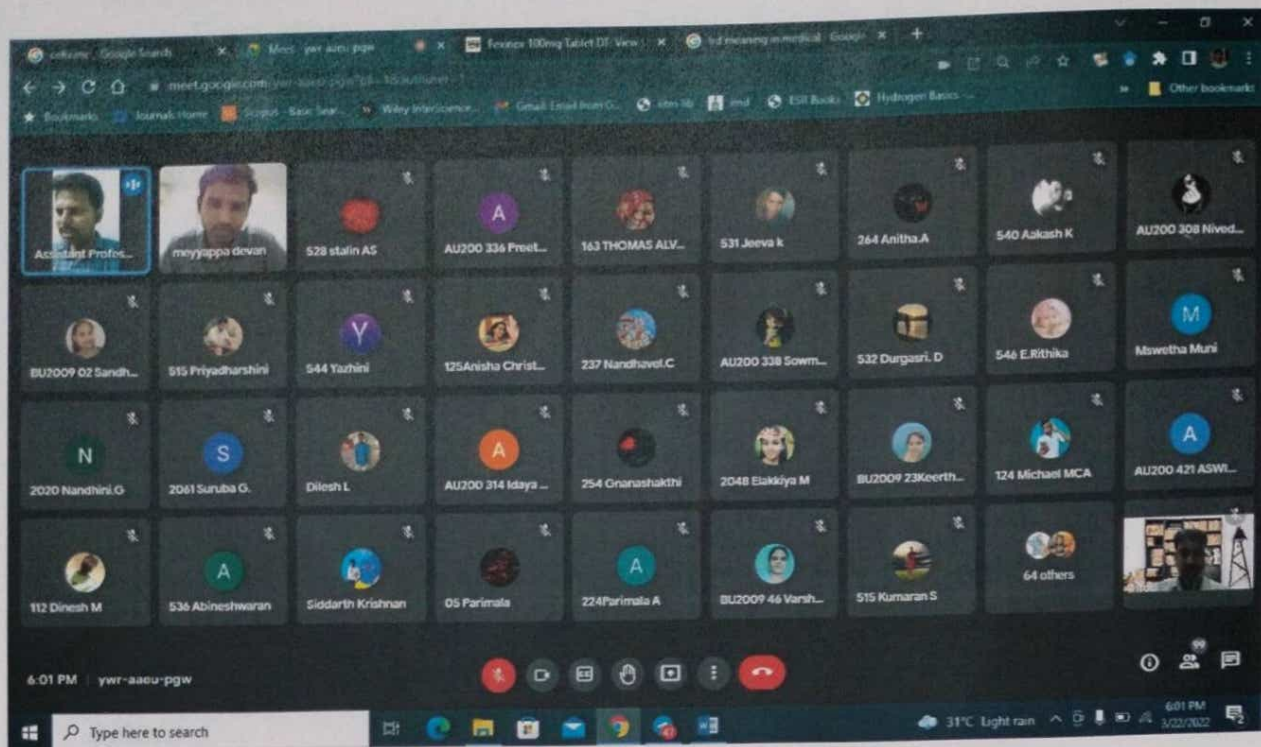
celsane - Google Search
Meet - ywr-aaeu-pgw
Fexinox 100mg Tablet DT: View
td meaning in medical - Google
meet.google.com/ywr-aaeu-pgw
Bookmarks
Journals Home
Scopus - Basic Sear...
Wiley Interscience...
Gmail: Email from G...
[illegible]
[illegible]
ESR Books
Hydrogen Basics
Other bookmarks

Assistant Profes...
meyyappa devan
528 stalin AS
A
AU200 336 Preet...
163 THOMAS ALV...
531 Jeeva k
264 Anitha.A
540 Aakash K
AU200 308 Nived...
BU2009 02 Sandh...
515 Priyadharshini
Y
544 Yazhini
125Anisha Christ...
237 Nandhavel.C
AU200 338 Sowm...
532 Durgasri. D
546 E.Rithika
M
Mswetha Muni
N
2020 Nandhini.G
S
2061 Suruba G.
Dilesh L
A
AU200 314 Idaya ...
254 Gnanashakthi
2048 Elakkiya M
BU2009 23Keerth...
124 Michael MCA
A
AU200 421 ASWI...
112 Dinesh M
A
536 Abineshwaran
Siddarth Krishnan
05 Parimala
A
224Parimala A
BU2009 46 Varsh...
515 Kumaran S
64 others

6:01 PM | ywr-aaeu-pgw

Type here to search
31°C Light rain
6:01 PM
3/22/2022